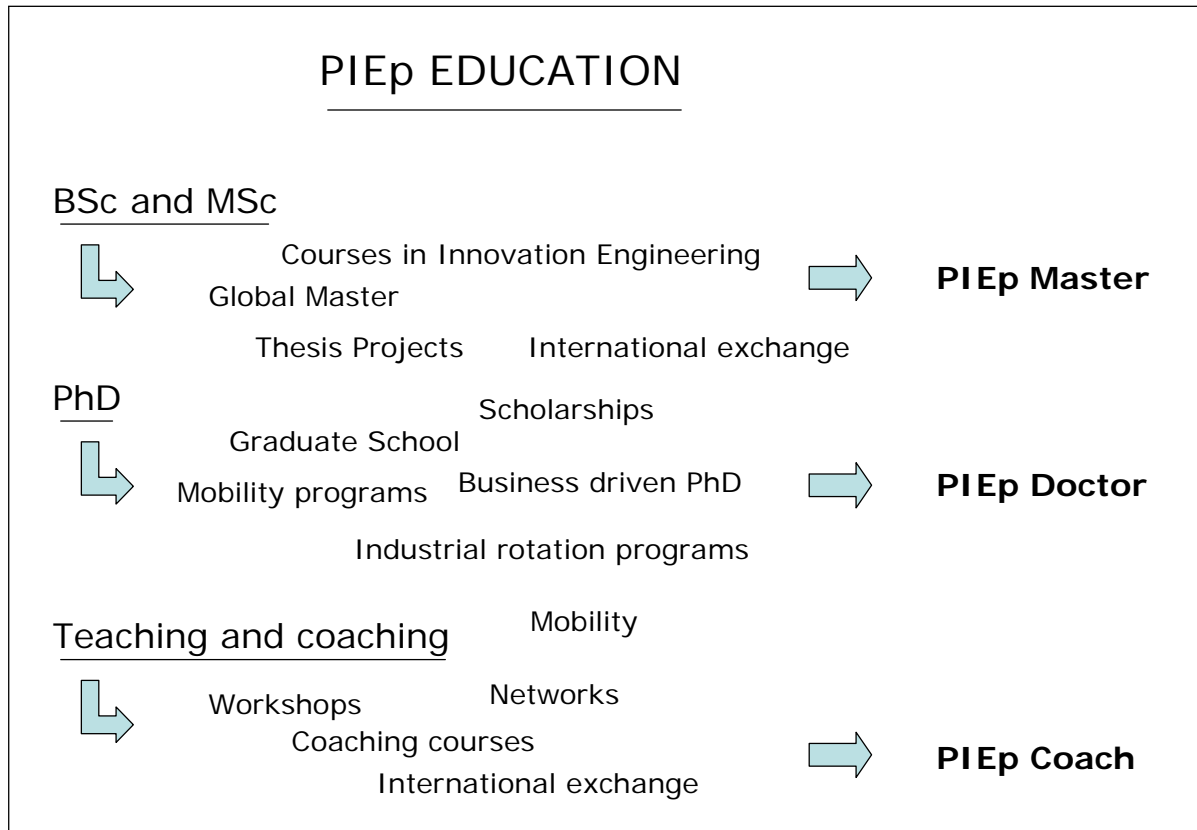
PIEp EDUCATION

BSc and MSc

Courses in Innovation Engineering

Global Master

PIEp Master

Thesis Projects

International exchange

PhD

Scholarships

Graduate School

Mobility programs

Business driven PhD

PIEp Doctor

Industrial rotation programs

Teaching and coaching

Mobility

Workshops

Networks

Coaching courses

International exchange

PIEp Coach